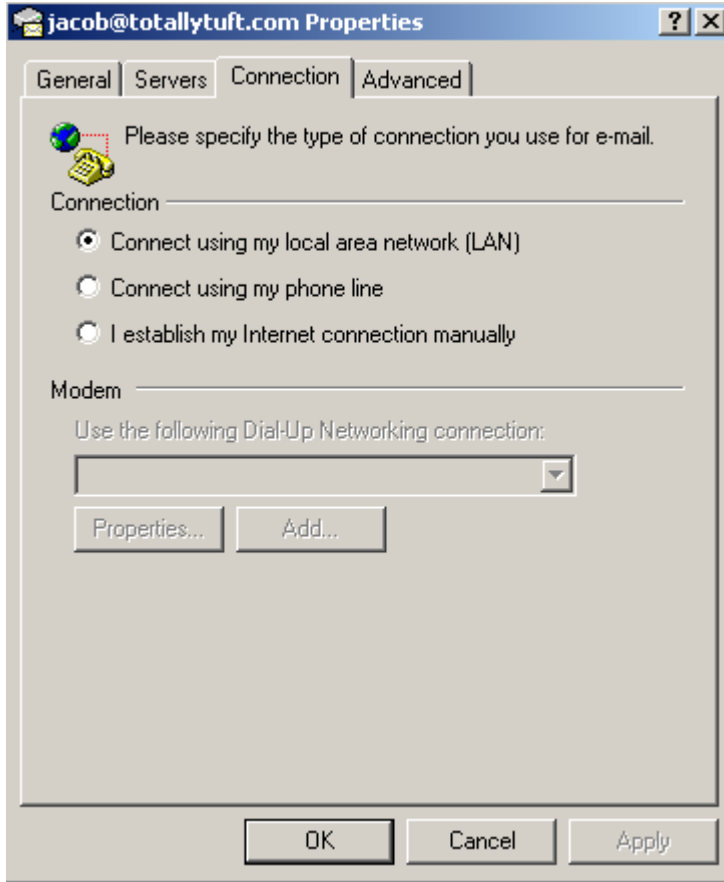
jacob@totallytuft.com Properties

?

X

General

Servers

Connection

Advanced

Please specify the type of connection you use for e-mail.

Connection

Connect using my local area network (LAN)

Connect using my phone line

I establish my Internet connection manually

Modem

Use the following Dial-Up Networking connection:

Properties...

Add...

OK

Cancel

Apply